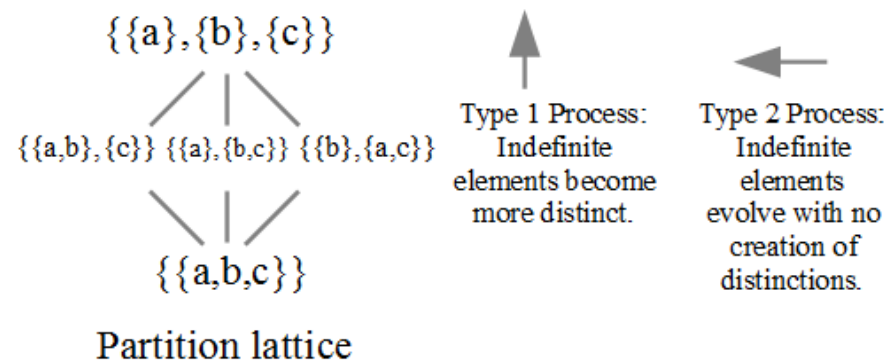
$\{\{a\},\{b\},\{c\}\}$

$\{\{a,b\},\{c\}\}$ $\{\{a\},\{b,c\}\}$ $\{\{b\},\{a,c\}\}$

$\{\{a,b,c\}\}$

Partition lattice

Type 1 Process: Indefinite elements become more distinct.

Type 2 Process: Indefinite elements evolve with no creation of distinctions.